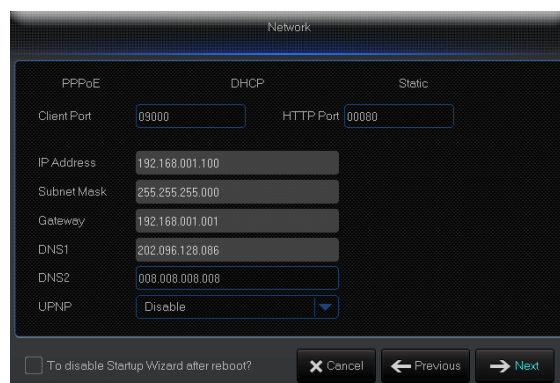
Network

PPPoE DHCP Static

Client Port 09000 HTTP Port 00080

IP Address 192.168.001.100

Subnet Mask 255.255.255.000

Gateway 192.168.001.001

DNS1 202.096.128.086

DNS2 008.008.008.008

UPNP Disable

To disable Startup Wizard after reboot?

Cancel Previous Next